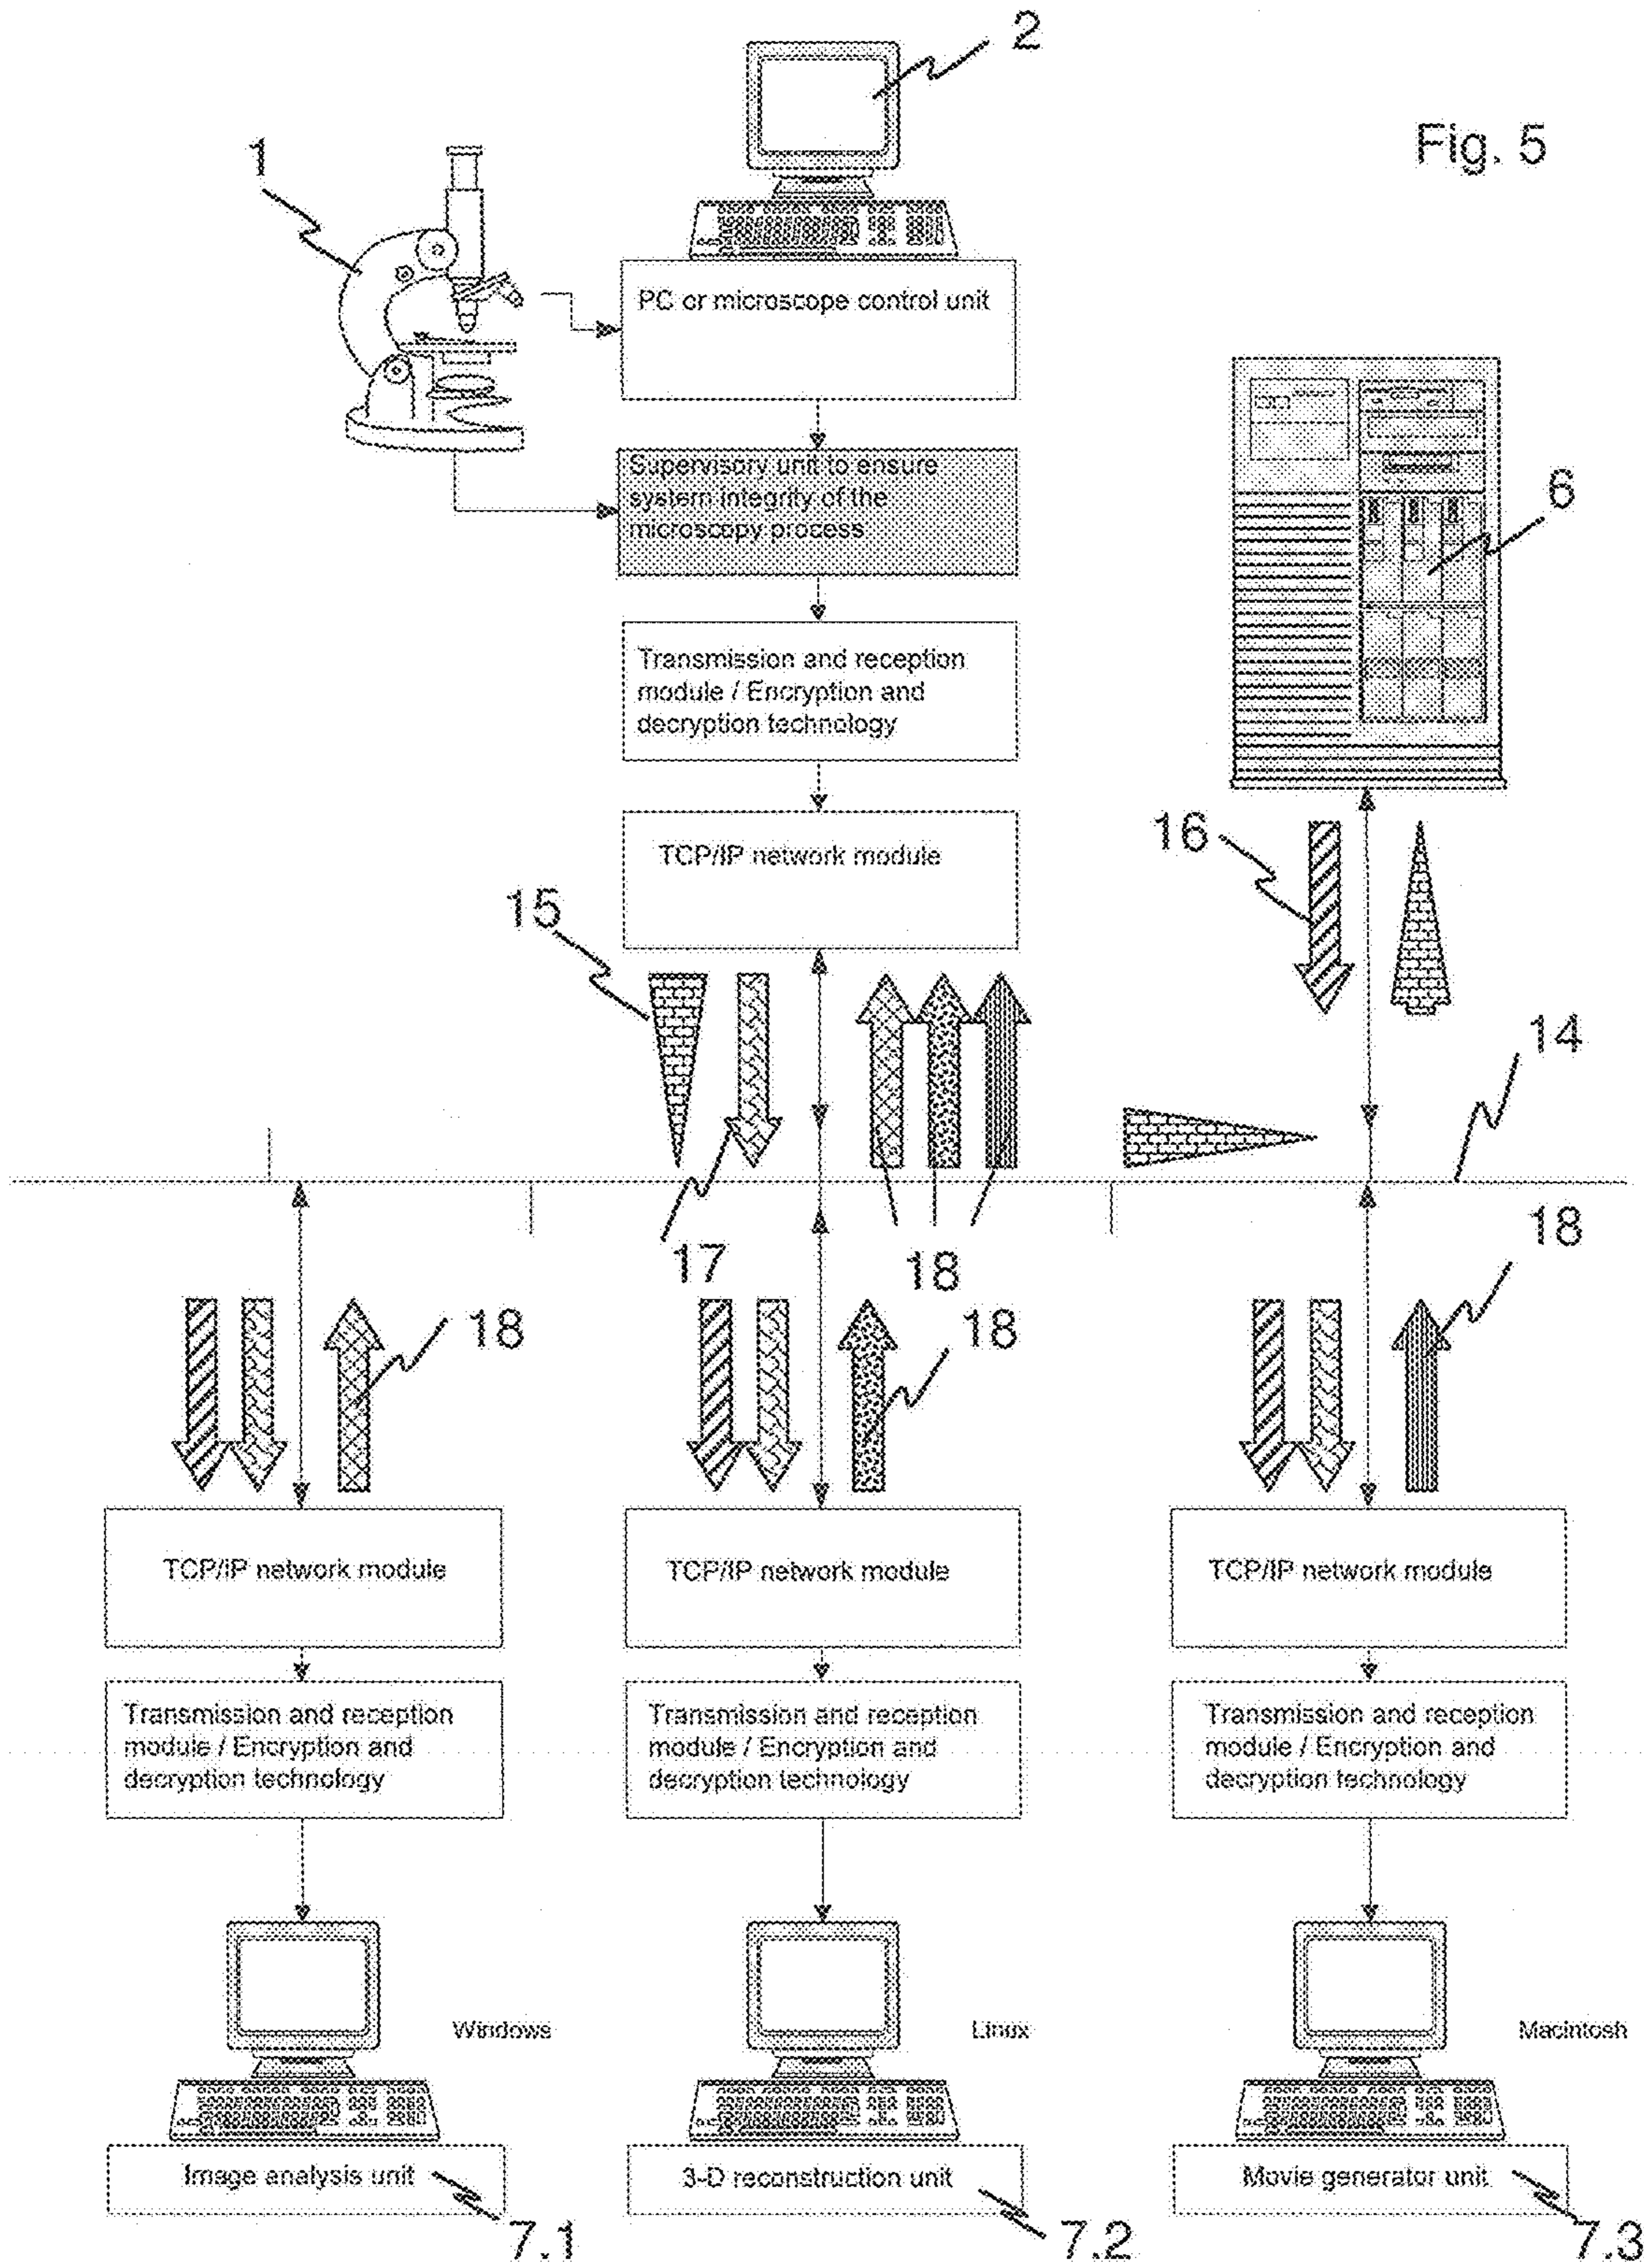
2

Fig. 5

1

PC or microscope control unit

Supervisory unit to ensure system integrity of the microscopy process

6

Transmission and reception module / Encryption and decryption technology

TCP/IP network module

16

15

14

17

18

18

18

18

TCP/IP network module

TCP/IP network module

TCP/IP network module

Transmission and reception module / Encryption and decryption technology

Transmission and reception module / Encryption and decryption technology

Transmission and reception module / Encryption and decryption technology

Windows

Linux

Macintosh

Image analysis unit

3-D reconstruction unit

Movie generator unit

7.1

7.2

7.3